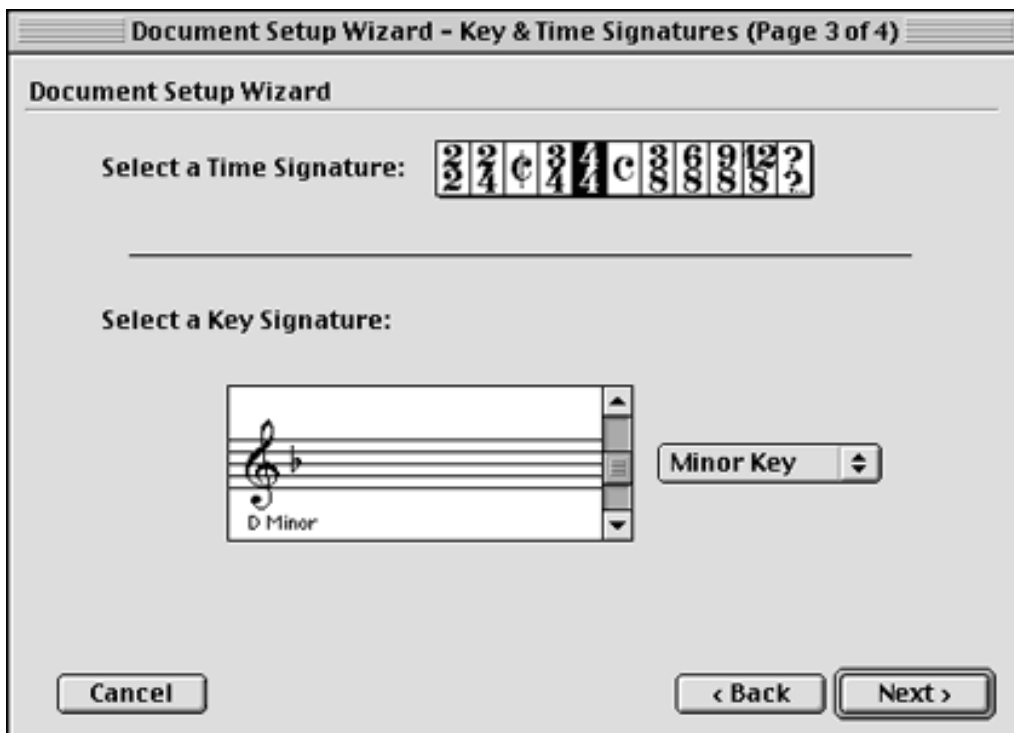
Document Setup Wizard - Key & Time Signatures (Page 3 of 4)

Document Setup Wizard

Select a Time Signature: $\frac{2}{2}$ $\frac{2}{4}$ ¢ $\frac{3}{4}$ $\frac{4}{4}$ C $\frac{3}{8}$ $\frac{6}{8}$ $\frac{9}{8}$ $\frac{12}{8}$ $\frac{?}{?}$

Select a Key Signature:

D Minor

Minor Key

Cancel

‹ Back

Next ›